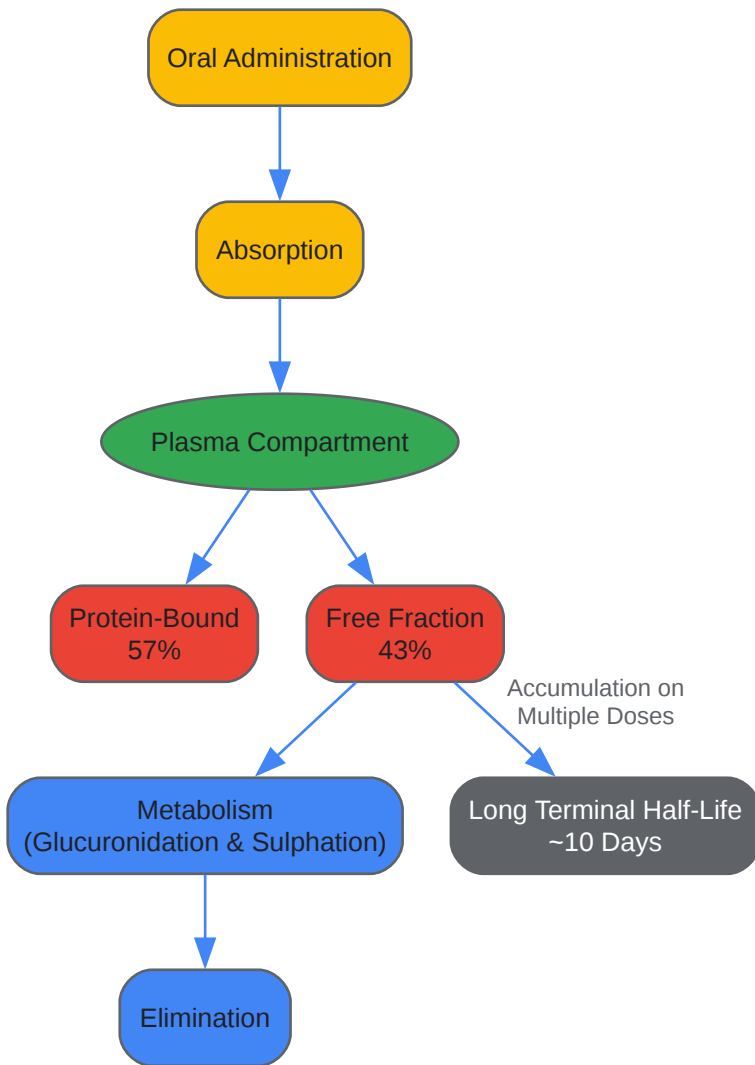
Oral Administration

Absorption

Plasma Compartment

Protein-Bound
57%

Free Fraction
43%

Accumulation on
Multiple Doses

Metabolism
(Glucuronidation & Sulphation)

Long Terminal Half-Life
~10 Days

Elimination